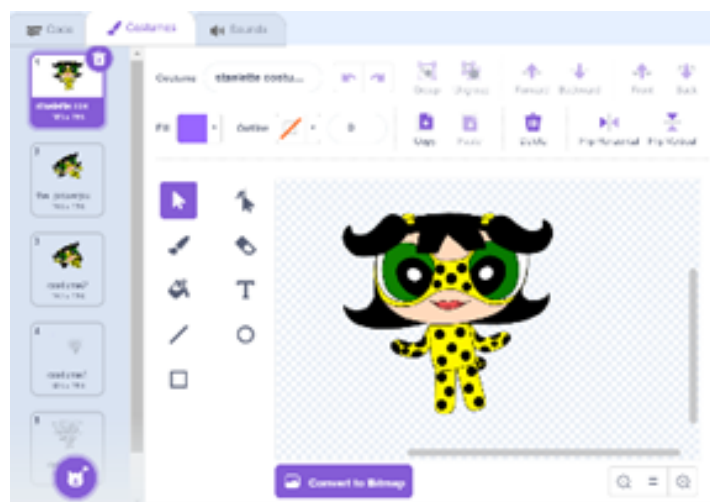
Code
Costumes
Sounds
1
clariette cos
2
the powerpu
3
costume7
4
costume7
5
Costume
clariette costu...
Group
Ungroup
Forward
Backward
Front
Back
Fill
Outline
0
Copy
Paste
Delete
Flip Horizontal
Flip Vertical
T
Convert to Bitmap
=